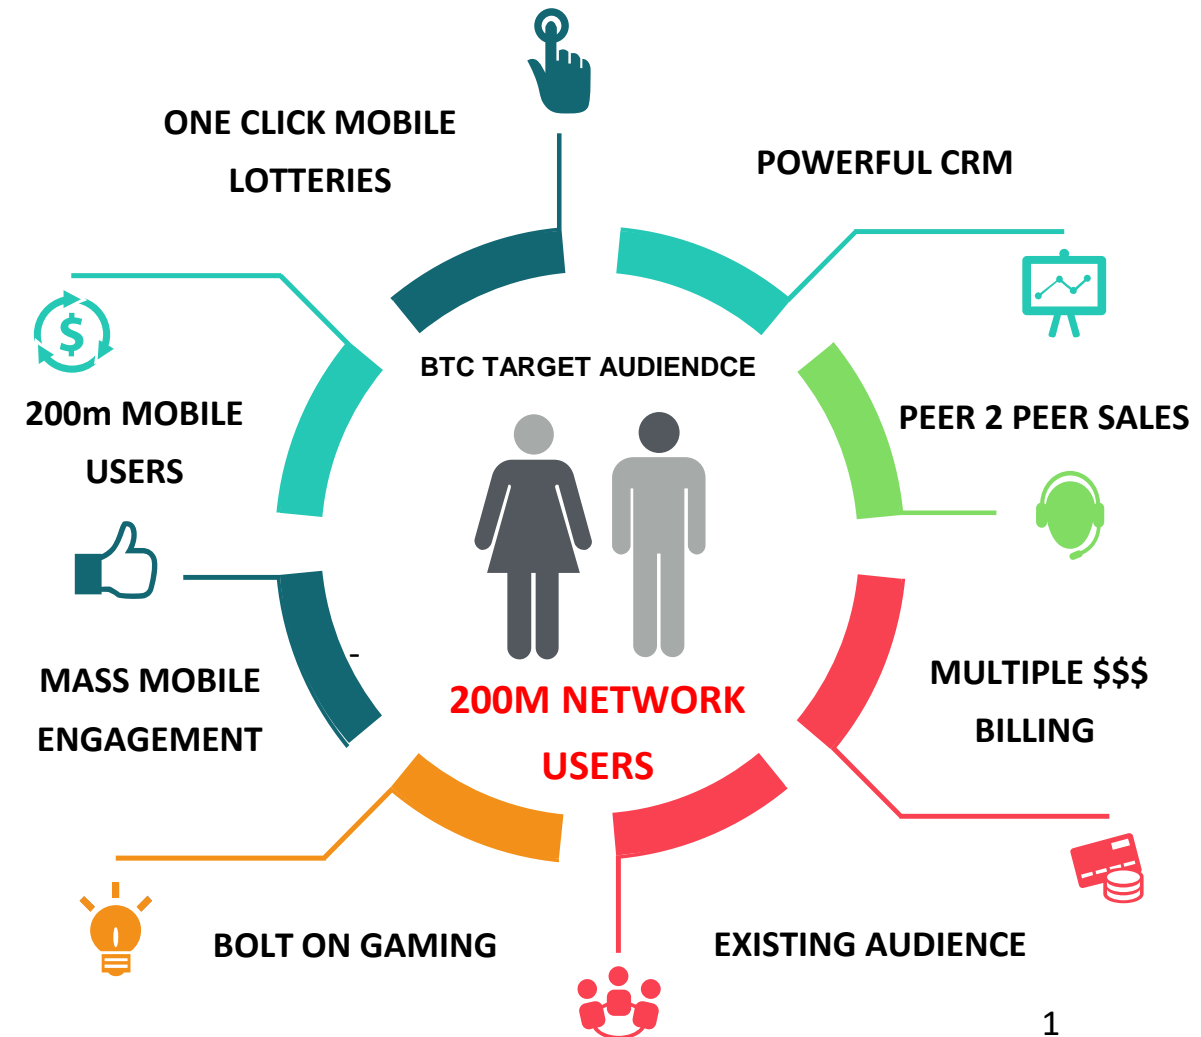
ONE CLICK MOBILE LOTTERIES

POWERFUL CRM

$

200m MOBILE USERS

BTC TARGET AUDIENDCE

PEER 2 PEER SALES

MASS MOBILE ENGAGEMENT

200M NETWORK USERS

MULTIPLE $$$ BILLING

BOLT ON GAMING

EXISTING AUDIENCE

1